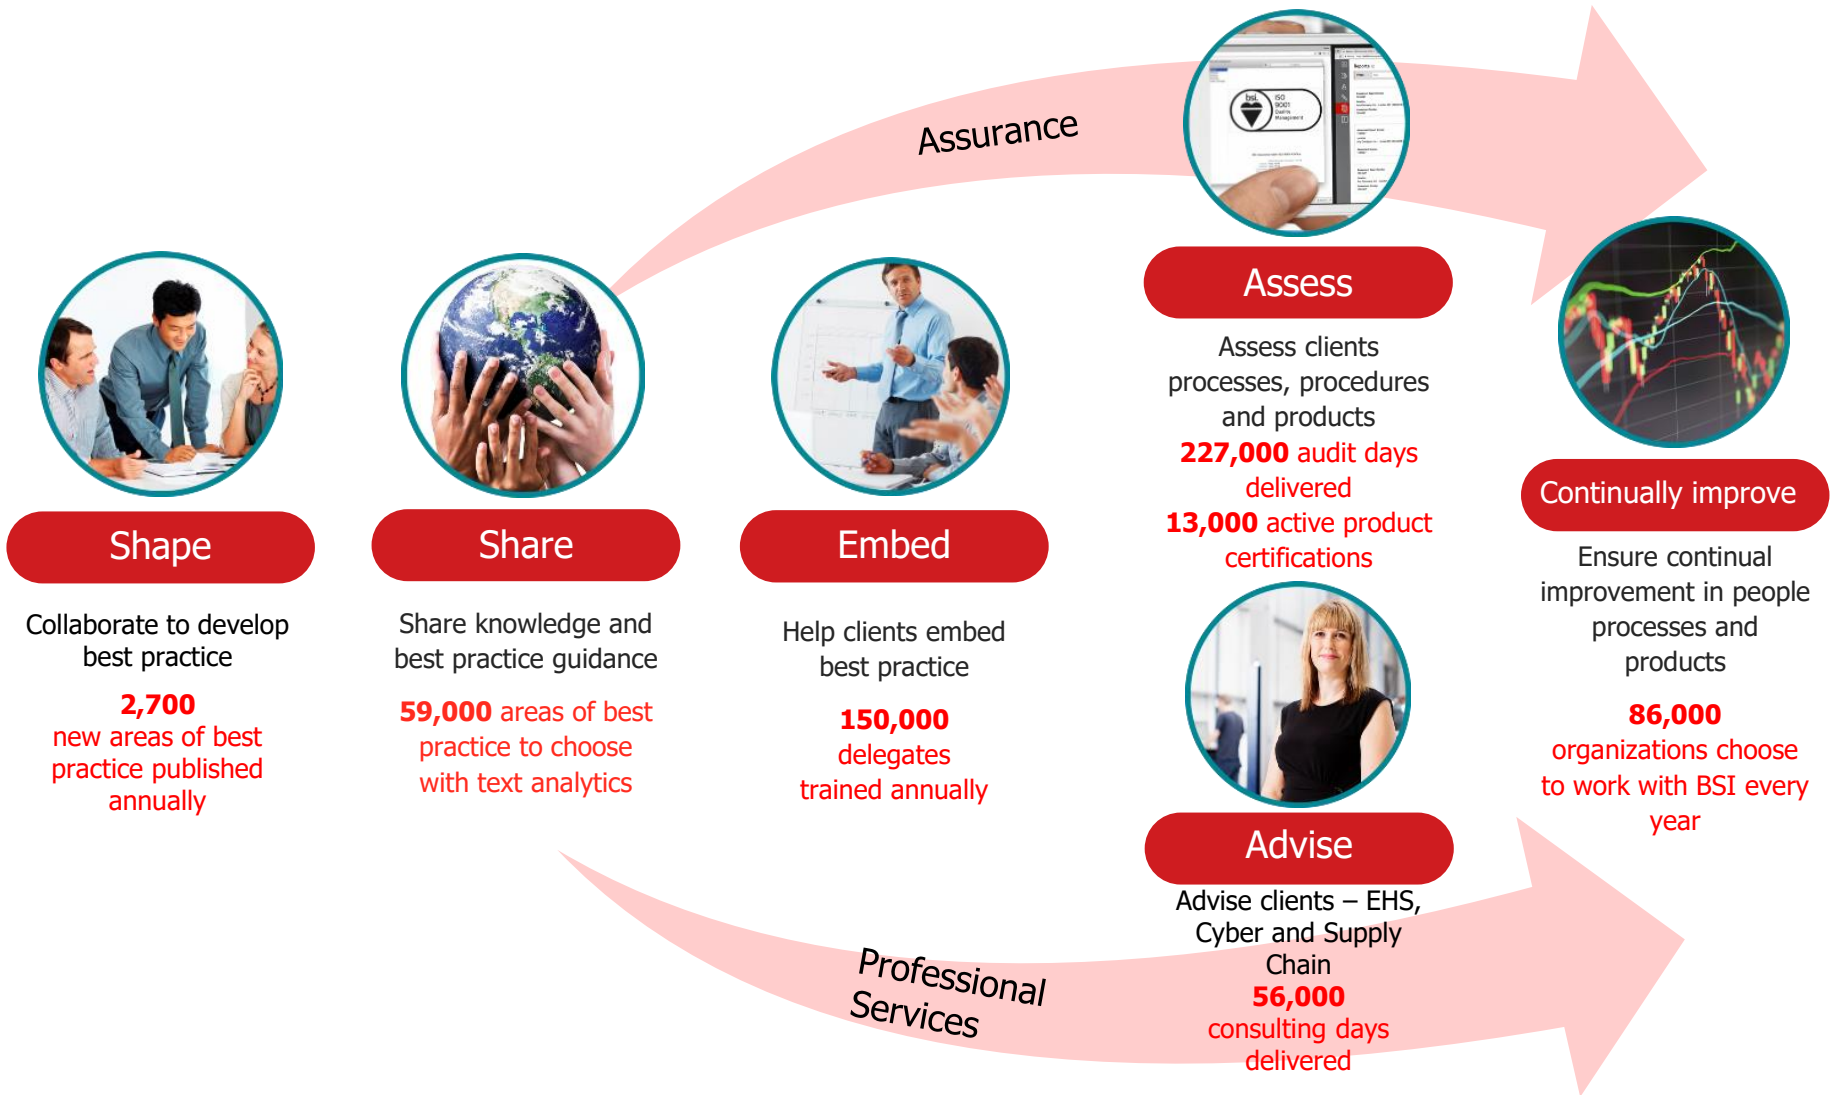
Assurance

Shape

Collaborate to develop best practice

2,700
new areas of best practice published annually

Share

Share knowledge and best practice guidance

59,000 areas of best practice to choose with text analytics

Embed

Help clients embed best practice

150,000
delegates trained annually

Assess

Assess clients processes, procedures and products

227,000 audit days delivered

13,000 active product certifications

Advise

Advise clients – EHS, Cyber and Supply Chain

56,000
consulting days delivered

Continually improve

Ensure continual improvement in people processes and products

86,000
organizations choose to work with BSI every year

Professional Services